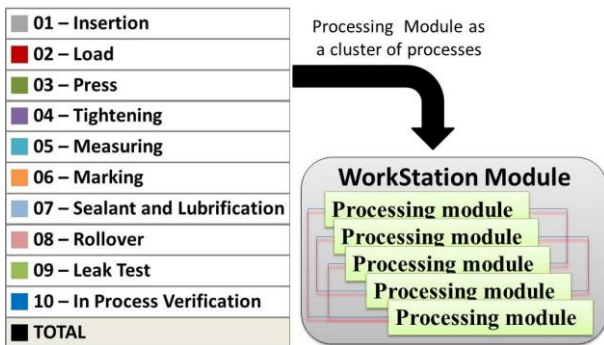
| 01 – Insertion |
|---|
| 02 – Load |
| 03 – Press |
| 04 – Tightening |
| 05 – Measuring |
| 06 – Marking |
| 07 – Sealant and Lubrification |
| 08 – Rollover |
| 09 – Leak Test |
| 10 – In Process Verification |
| TOTAL |

Processing Module as a cluster of processes

WorkStation Module

Processing module
Processing module
Processing module
Processing module
Processing module